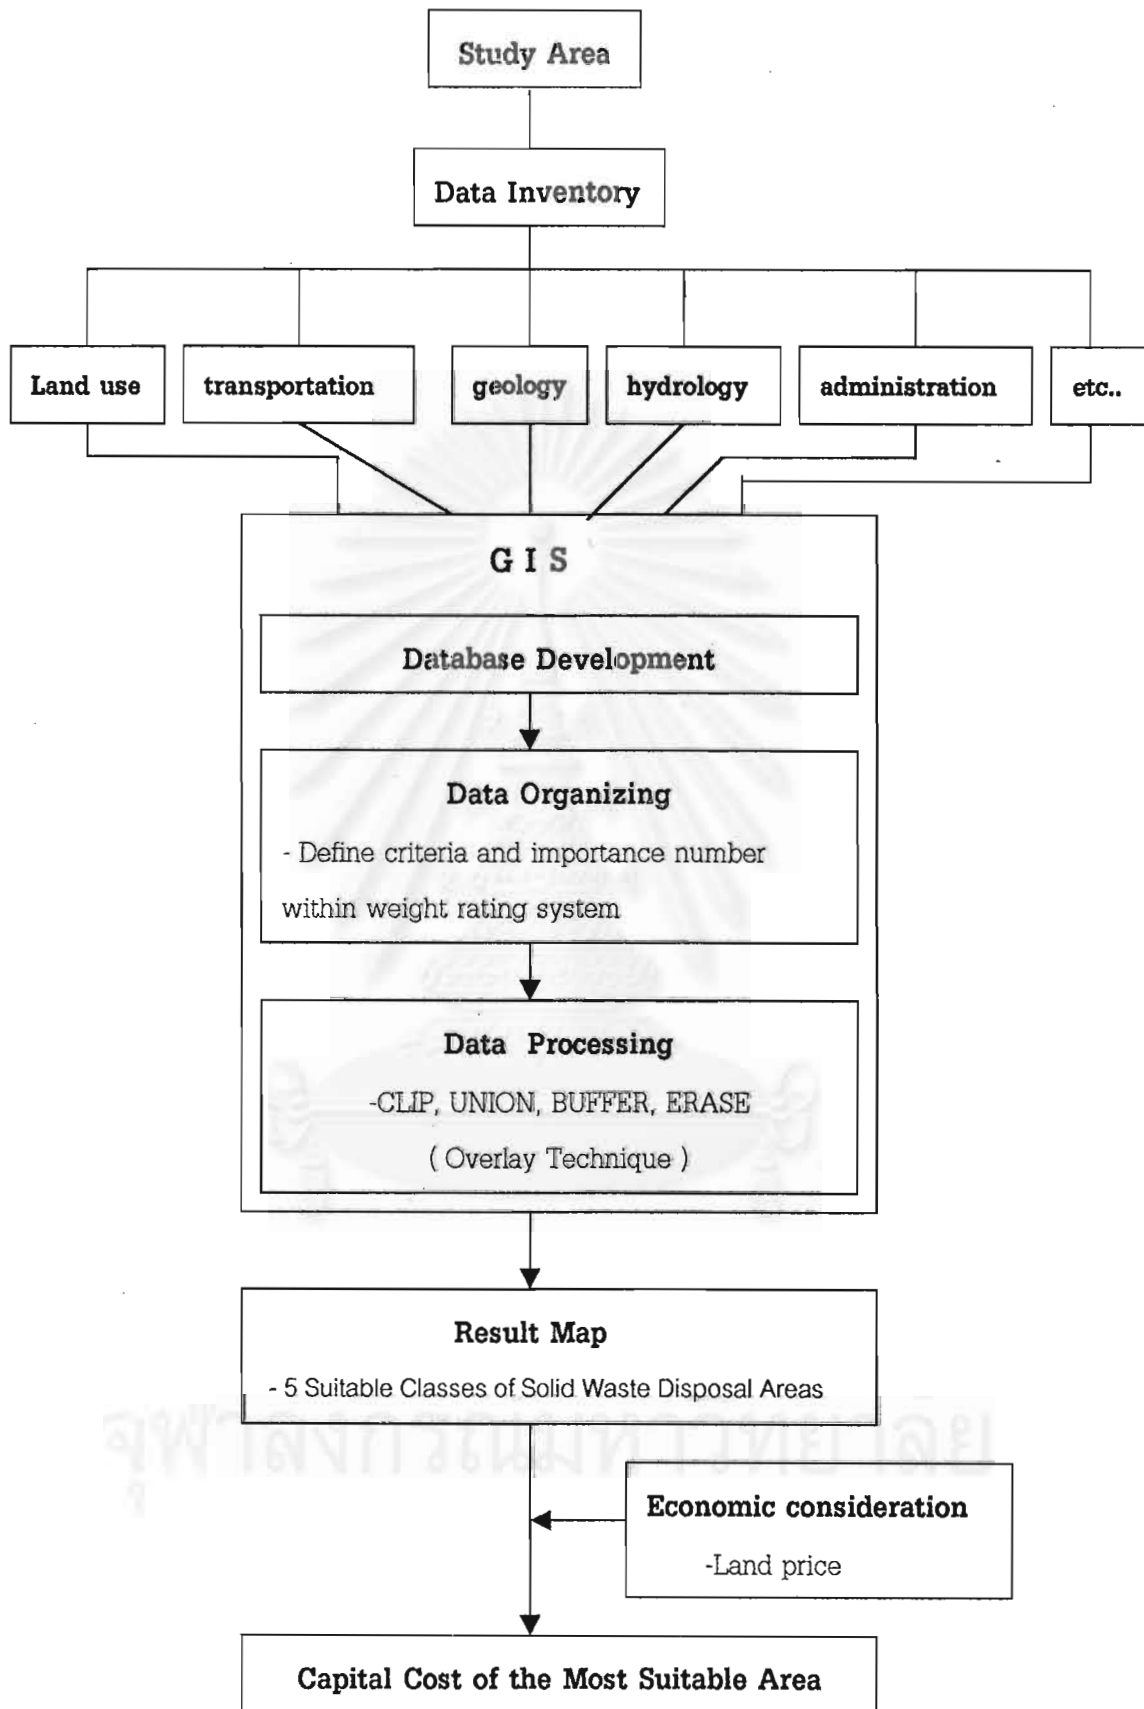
Study Area

Data Inventory

Land use

transportation

geology

hydrology

administration

etc..

G I S

Database Development

Data Organizing

- Define criteria and importance number within weight rating system

Data Processing

-CLIP, UNION, BUFFER, ERASE

( Overlay Technique )

Result Map

- 5 Suitable Classes of Solid Waste Disposal Areas

Economic consideration

-Land price

Capital Cost of the Most Suitable Area

จุฬาลงกรณ์มหาวิทยาลัย